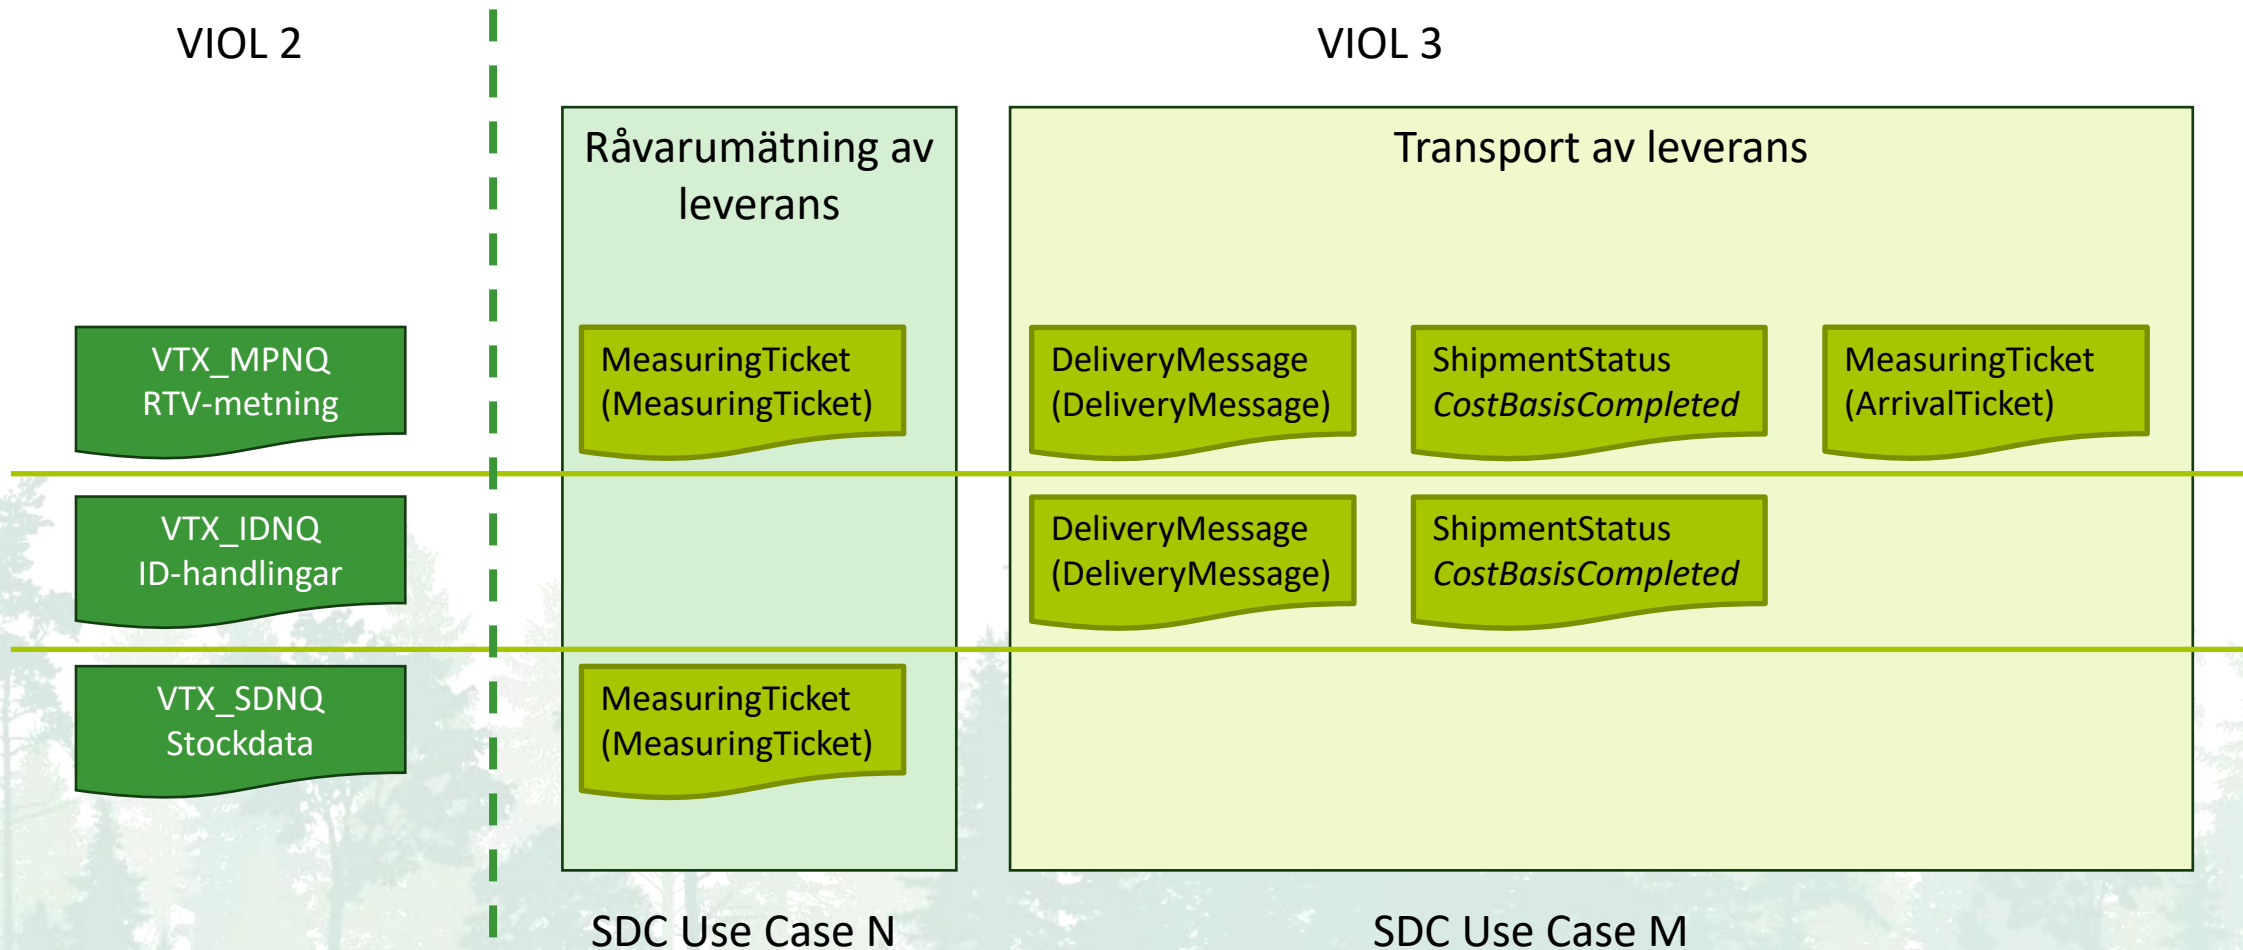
VIOL 2

VIOL 3

Råvarumätning av leverans

Transport av leverans

VTX_MPNQ
RTV-metning

MeasuringTicket
(MeasuringTicket)

DeliveryMessage
(DeliveryMessage)

ShipmentStatus
*CostBasisCompleted*

MeasuringTicket
(ArrivalTicket)

VTX_IDNQ
ID-handlingar

DeliveryMessage
(DeliveryMessage)

ShipmentStatus
*CostBasisCompleted*

VTX_SDNQ
Stockdata

MeasuringTicket
(MeasuringTicket)

SDC Use Case N

SDC Use Case M